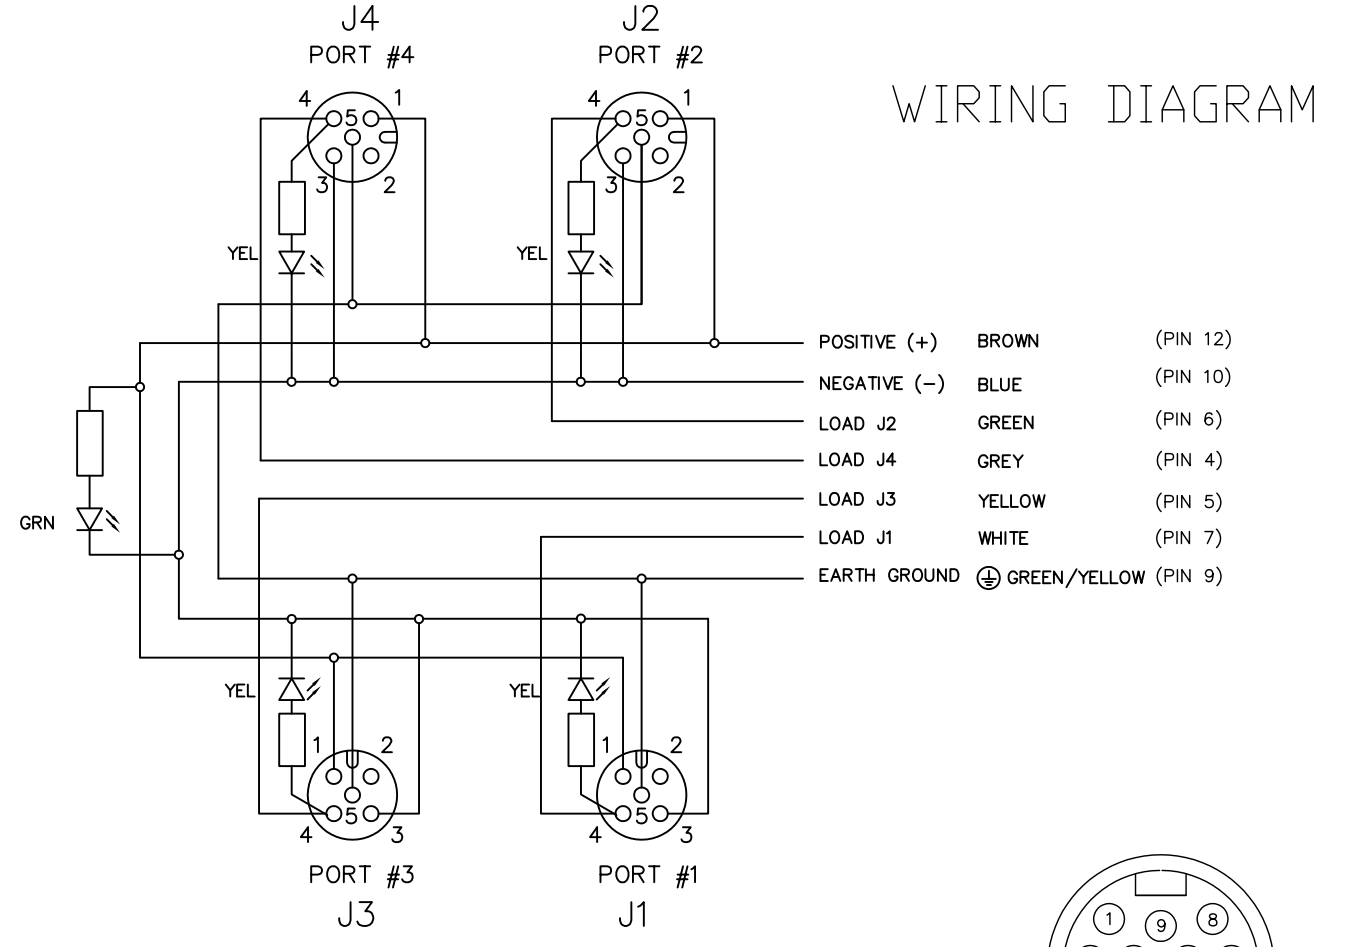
J4
PORT #4

J2
PORT #2

WIRING DIAGRAM

4 5 1
3 2

4 5 1
3 2

YEL

YEL

| POSITIVE (+) | BROWN | (PIN 12) |
|---|---|---|
| NEGATIVE (−) | BLUE | (PIN 10) |
| LOAD J2 | GREEN | (PIN 6) |
| LOAD J4 | GREY | (PIN 4) |
| LOAD J3 | YELLOW | (PIN 5) |
| LOAD J1 | WHITE | (PIN 7) |
| EARTH GROUND | ⏚ GREEN/YELLOW | (PIN 9) |

GRN

YEL

YEL

1 2
4 5 3

1 2
4 5 3

PORT #3
J3

PORT #1
J1

1 9 8